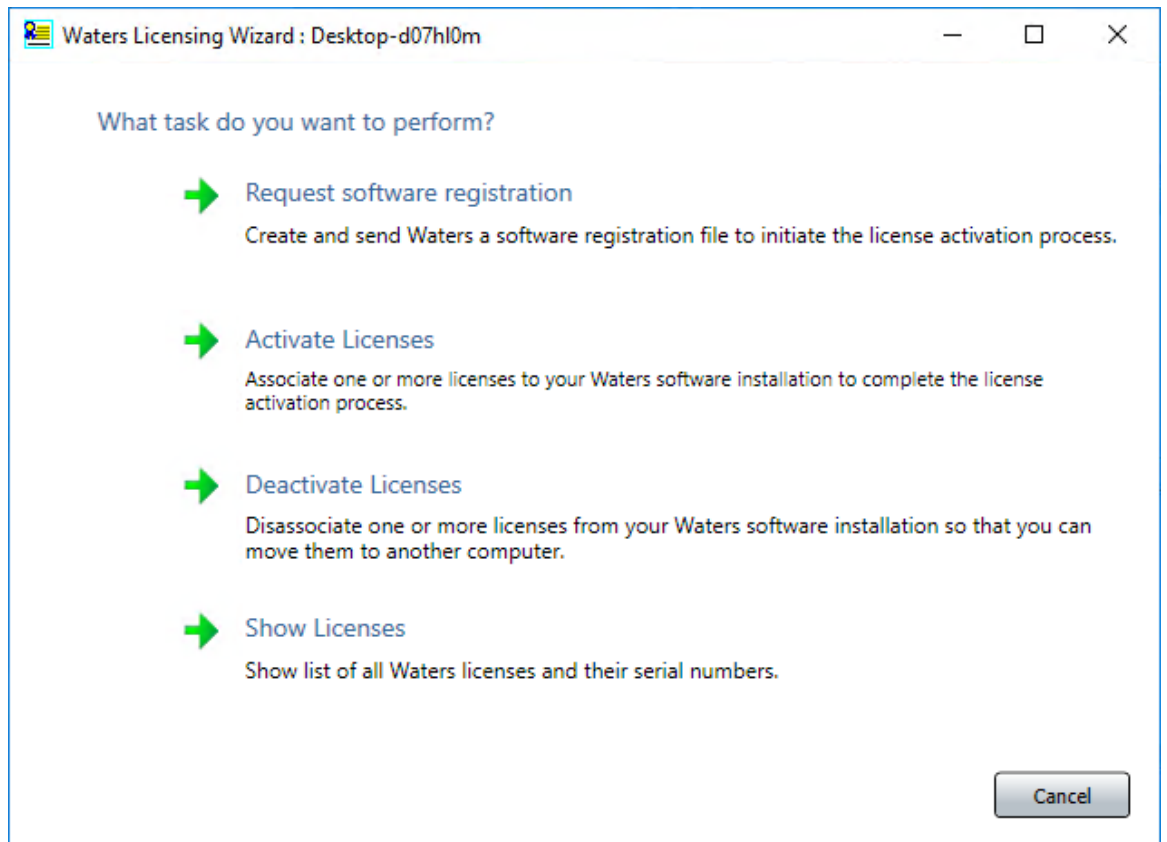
Waters Licensing Wizard : Desktop-d07hl0m

What task do you want to perform?

Request software registration

Create and send Waters a software registration file to initiate the license activation process.

Activate Licenses

Associate one or more licenses to your Waters software installation to complete the license activation process.

Deactivate Licenses

Disassociate one or more licenses from your Waters software installation so that you can move them to another computer.

Show Licenses

Show list of all Waters licenses and their serial numbers.

Cancel